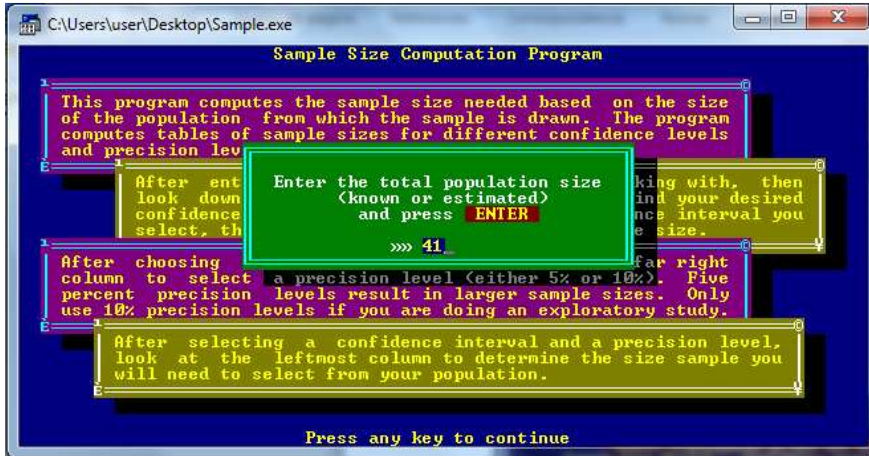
C:\Users\user\Desktop\Sample.exe

Sample Size Computation Program

This program computes the sample size needed based on the size of the population from which the sample is drawn. The program computes tables of sample sizes for different confidence levels and precision lev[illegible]

After ent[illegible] look down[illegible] confidence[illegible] select, th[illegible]

Enter the total population size (known or estimated) and press ENTER

»» 41

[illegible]king with, then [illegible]ind your desired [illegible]nce interval you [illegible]e size.

After choosing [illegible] far right column to select a precision level (either 5% or 10%). Five percent precision levels result in larger sample sizes. Only use 10% precision levels if you are doing an exploratory study.

After selecting a confidence interval and a precision level, look at the leftmost column to determine the size sample you will need to select from your population.

Press any key to continue